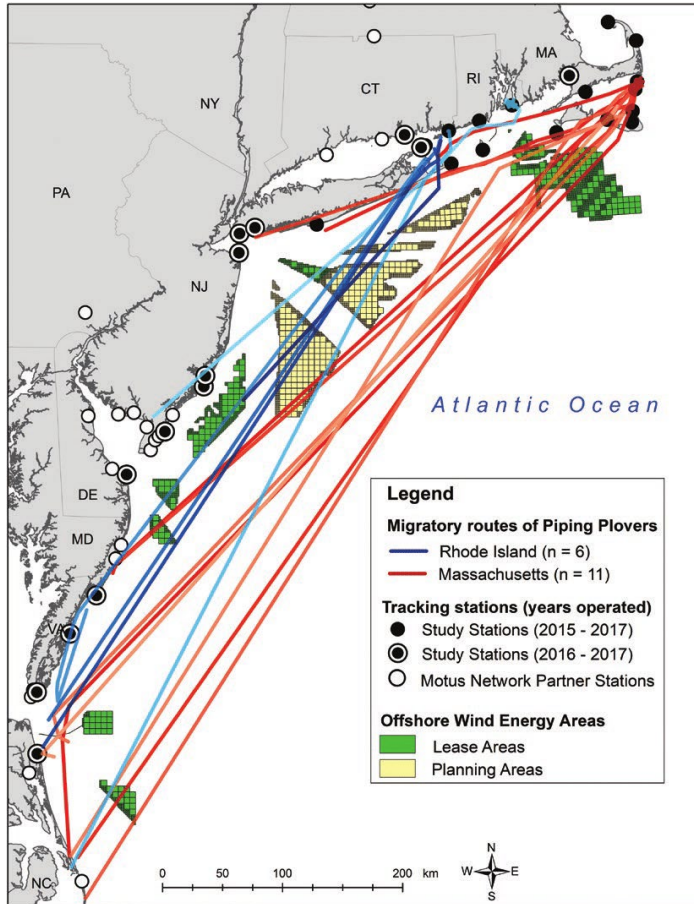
MA
NY
CT
RI
PA
NJ
Atlantic Ocean
DE
MD
VA
NC

Legend
Migratory routes of Piping Plovers
Rhode Island (n = 6)
Massachusetts (n = 11)
Tracking stations (years operated)
Study Stations (2015 - 2017)
Study Stations (2016 - 2017)
Motus Network Partner Stations
Offshore Wind Energy Areas
Lease Areas
Planning Areas

0 50 100 200 km
N
W E
S